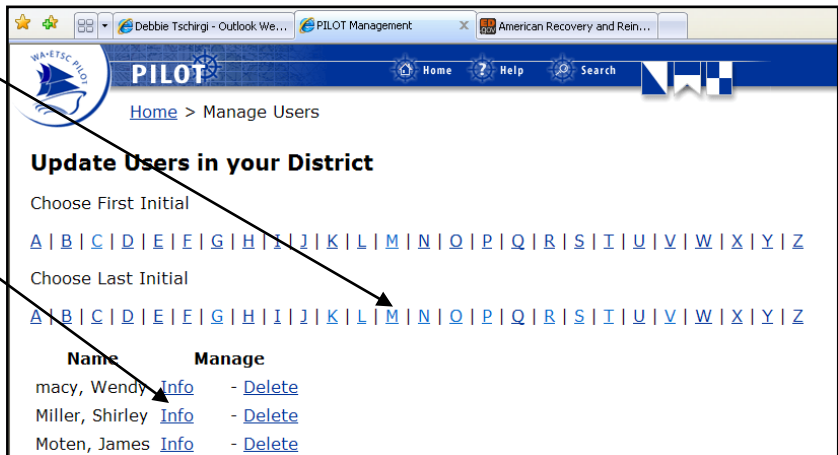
Debbie Tschirgi - Outlook We... PILOT Management American Recovery and Rein...

WA-ETSC PILOT

PILOT

Home Help Search

Home > Manage Users

Update Users in your District

Choose First Initial

A | B | C | D | E | F | G | H | I | J | K | L | M | N | O | P | Q | R | S | T | U | V | W | X | Y | Z

Choose Last Initial

A | B | C | D | E | F | G | H | I | J | K | L | M | N | O | P | Q | R | S | T | U | V | W | X | Y | Z

| Name | Manage |
|---|---|
| macy, Wendy Info | - Delete |
| Miller, Shirley Info | - Delete |
| Moten, James Info | - Delete |